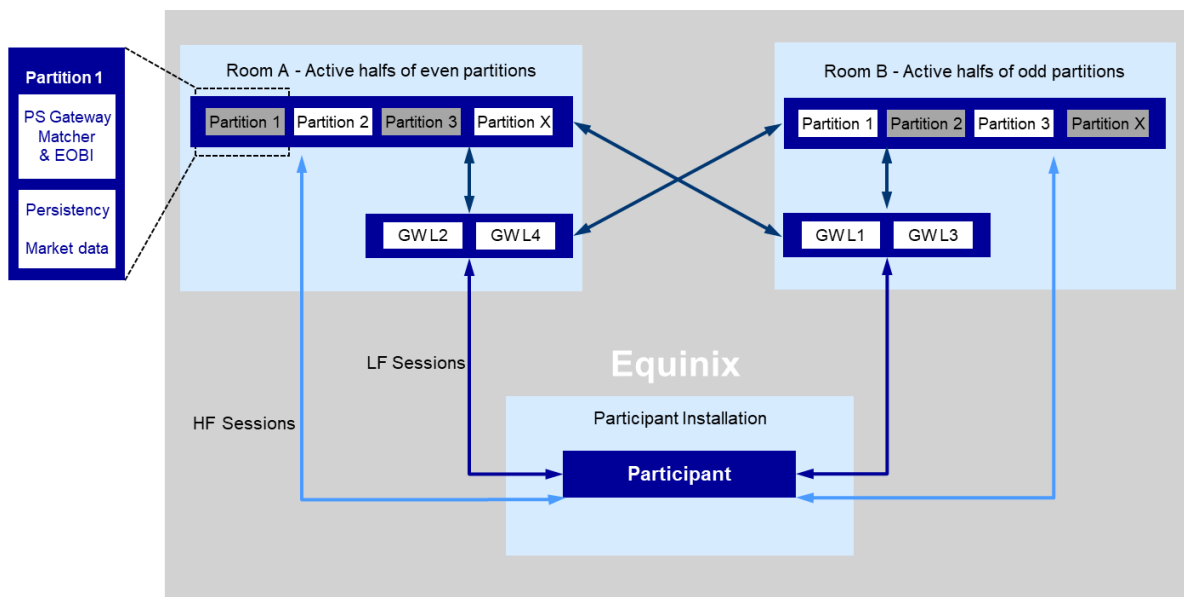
Partition 1

PS Gateway Matcher & EOBI

Persistency

Market data

Room A - Active halfs of even partitions

Partition 1 Partition 2 Partition 3 Partition X

GW L2 GW L4

Room B - Active halfs of odd partitions

Partition 1 Partition 2 Partition 3 Partition X

GW L1 GW L3

LF Sessions

Equinix

HF Sessions

Participant Installation

Participant